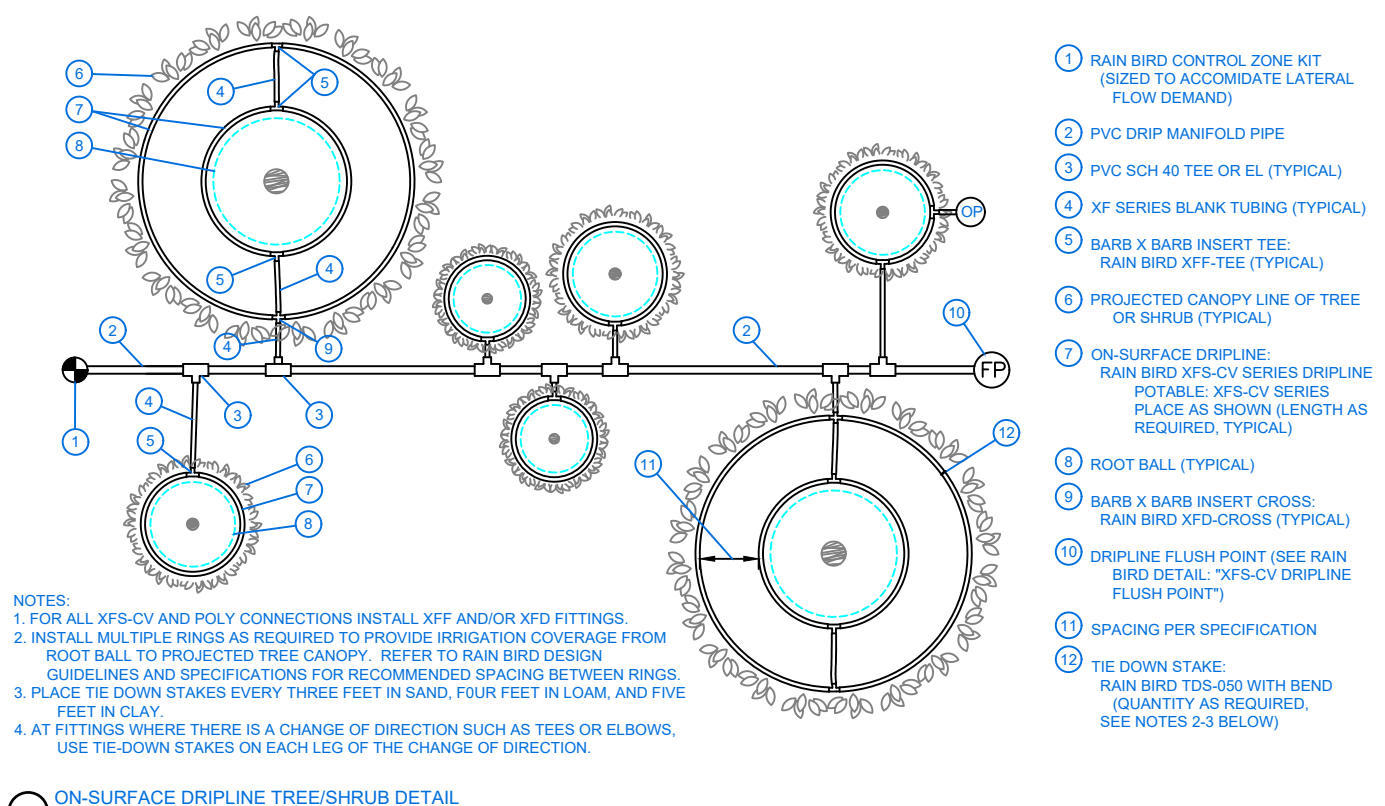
6
4
5
7
8
5
4
4
9
2
1
4
3
3
5
6
7
8
OP
2
10
FP
11
12

1 RAIN BIRD CONTROL ZONE KIT (SIZED TO ACCOMIDATE LATERAL FLOW DEMAND)

2 PVC DRIP MANIFOLD PIPE

3 PVC SCH 40 TEE OR EL (TYPICAL)

4 XF SERIES BLANK TUBING (TYPICAL)

5 BARB X BARB INSERT TEE: RAIN BIRD XFF-TEE (TYPICAL)

6 PROJECTED CANOPY LINE OF TREE OR SHRUB (TYPICAL)

7 ON-SURFACE DRIPLINE: RAIN BIRD XFS-CV SERIES DRIPLINE POTABLE: XFS-CV SERIES PLACE AS SHOWN (LENGTH AS REQUIRED, TYPICAL)

8 ROOT BALL (TYPICAL)

9 BARB X BARB INSERT CROSS: RAIN BIRD XFD-CROSS (TYPICAL)

10 DRIPLINE FLUSH POINT (SEE RAIN BIRD DETAIL: "XFS-CV DRIPLINE FLUSH POINT")

11 SPACING PER SPECIFICATION

12 TIE DOWN STAKE: RAIN BIRD TDS-050 WITH BEND (QUANTITY AS REQUIRED, SEE NOTES 2-3 BELOW)

NOTES:
1. FOR ALL XFS-CV AND POLY CONNECTIONS INSTALL XFF AND/OR XFD FITTINGS.
2. INSTALL MULTIPLE RINGS AS REQUIRED TO PROVIDE IRRIGATION COVERAGE FROM ROOT BALL TO PROJECTED TREE CANOPY. REFER TO RAIN BIRD DESIGN GUIDELINES AND SPECIFICATIONS FOR RECOMMENDED SPACING BETWEEN RINGS.
3. PLACE TIE DOWN STAKES EVERY THREE FEET IN SAND, F0UR FEET IN LOAM, AND FIVE FEET IN CLAY.
4. AT FITTINGS WHERE THERE IS A CHANGE OF DIRECTION SUCH AS TEES OR ELBOWS, USE TIE-DOWN STAKES ON EACH LEG OF THE CHANGE OF DIRECTION.

ON-SURFACE DRIPLINE TREE/SHRUB DETAIL